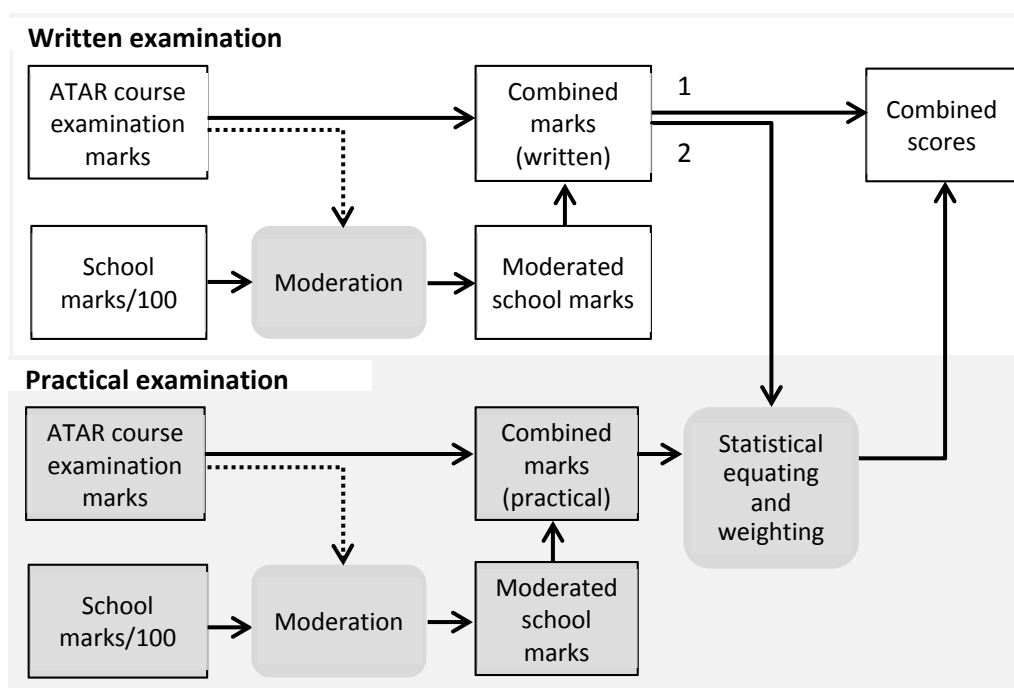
Written examination

ATAR course examination marks

Combined marks (written)

1

2

Combined scores

School marks/100

Moderation

Moderated school marks

Practical examination

ATAR course examination marks

Combined marks (practical)

Statistical equating and weighting

School marks/100

Moderation

Moderated school marks